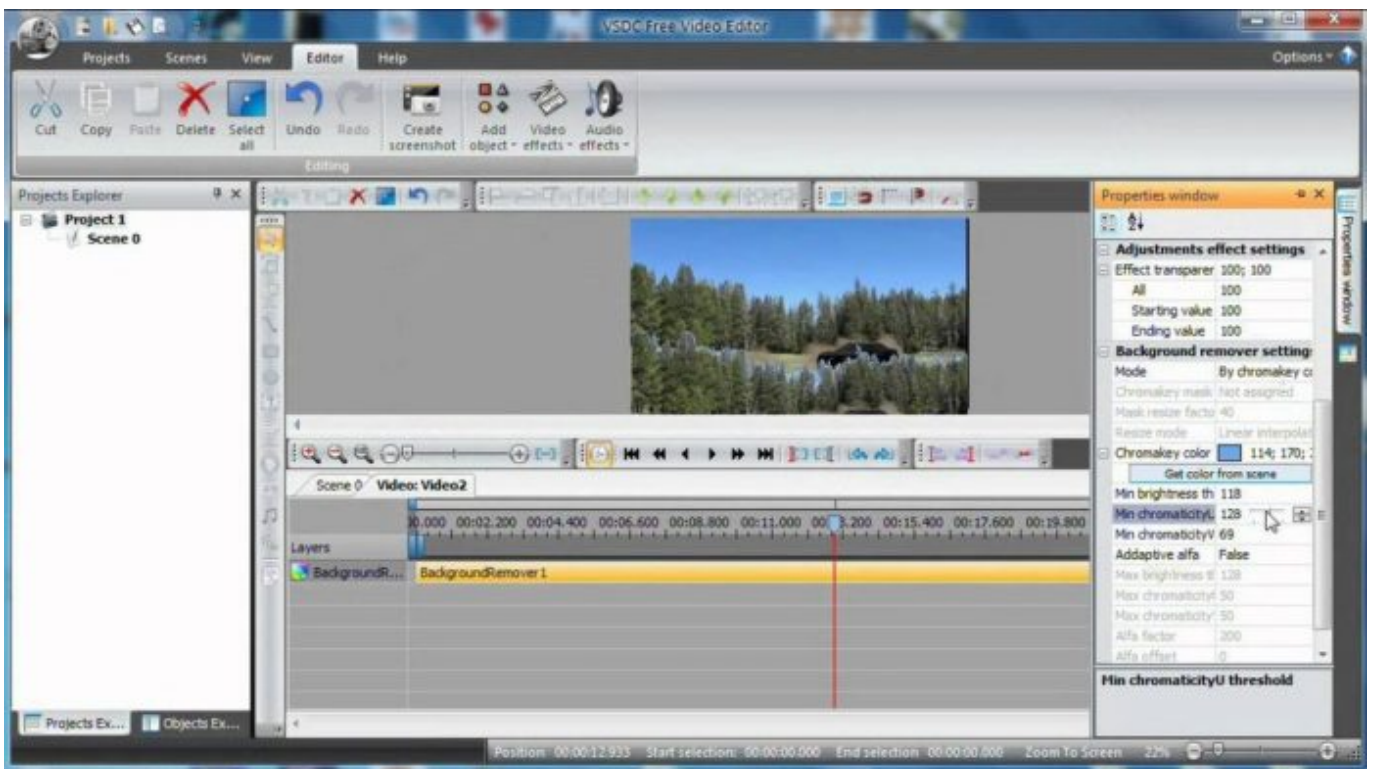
VSDC Free Video Editor

Projects Scenes View Editor Help

Options

Cut Copy Paste Delete Select all Undo Redo Create screenshot Add object Video effects Audio effects

Editing

Projects Explorer

Project 1
Scene 0

Properties window

Adjustments effect settings
Effect transparer 100; 100
All 100
Starting value 100
Ending value 100
Background remover setting
Mode By chromakey c
Chromakey mask Not assigned
Mask resize facto 40
Resize mode Linear interpola
Chromakey color 114; 170;
Get color from scene
Min brightness th 118
Min chromaticityU 128
Min chromaticityV 69
Addaptive alfa False
Max brightness t 128
Max chromaticity 50
Max chromaticity 50
Alfa factor 200
Alfa offset 0

Min chromaticityU threshold

Properties window

Scene 0 Video: Video2

00.000 00:02.200 00:04.400 00:06.600 00:08.800 00:11.000 00:13.200 00:15.400 00:17.600 00:19.800

Layers

BackgroundR... BackgroundRemover1

Projects Ex... Objects Ex...

Position: 00:00:12.933 Start selection: 00:00:00.000 End selection: 00:00:00.000 Zoom To Screen 22%